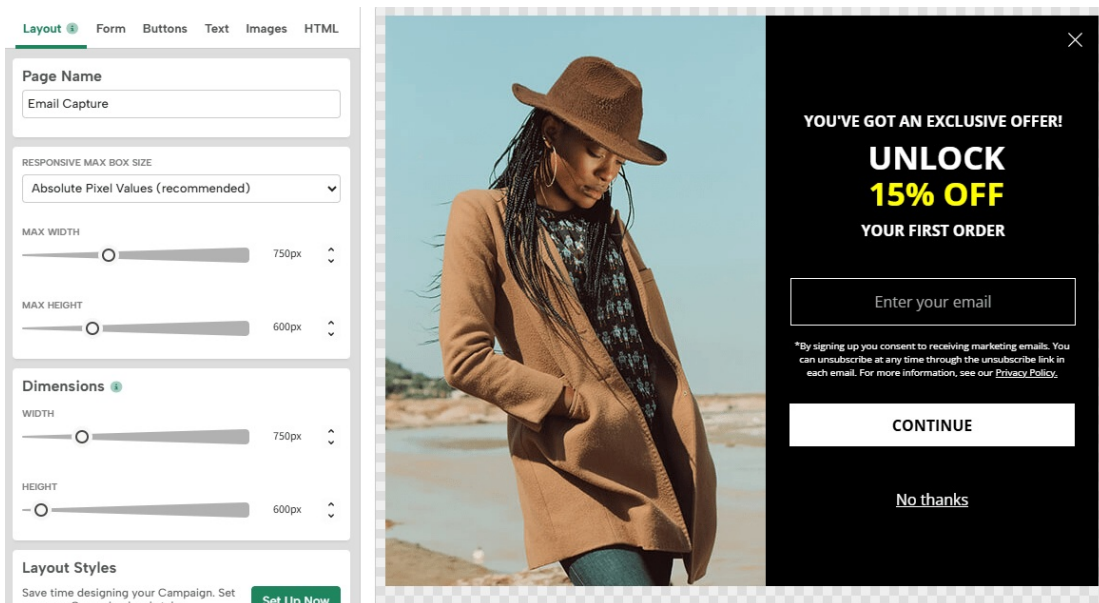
Layout Form Buttons Text Images HTML

Page Name

Email Capture

RESPONSIVE MAX BOX SIZE

Absolute Pixel Values (recommended)

MAX WIDTH

750px

MAX HEIGHT

600px

Dimensions

WIDTH

750px

HEIGHT

600px

Layout Styles

Save time designing your Campaign. Set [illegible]

Set Up Now

YOU'VE GOT AN EXCLUSIVE OFFER!

UNLOCK

15% OFF

YOUR FIRST ORDER

Enter your email

*By signing up you consent to receiving marketing emails. You can unsubscribe at any time through the unsubscribe link in each email. For more information, see our Privacy Policy.

CONTINUE

No thanks